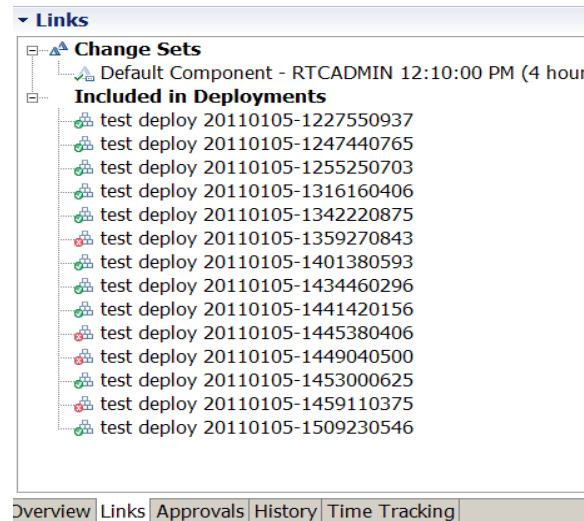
Links

Change Sets

Default Component - RTCADMIN 12:10:00 PM (4 hour

Included in Deployments

test deploy 20110105-1227550937
test deploy 20110105-1247440765
test deploy 20110105-1255250703
test deploy 20110105-1316160406
test deploy 20110105-1342220875
test deploy 20110105-1359270843
test deploy 20110105-1401380593
test deploy 20110105-1434460296
test deploy 20110105-1441420156
test deploy 20110105-1445380406
test deploy 20110105-1449040500
test deploy 20110105-1453000625
test deploy 20110105-1459110375
test deploy 20110105-1509230546

Overview | Links | Approvals | History | Time Tracking